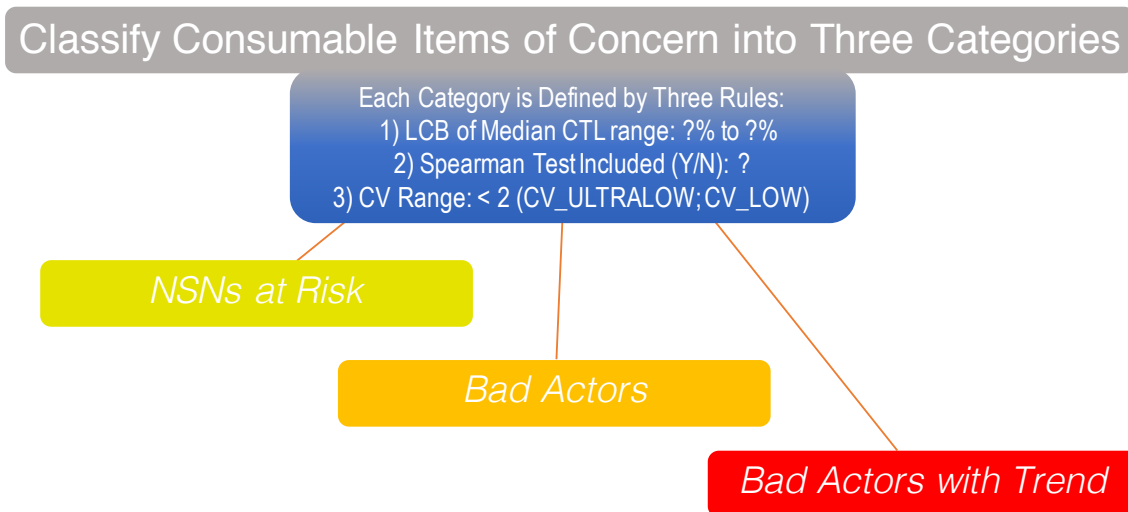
Classify Consumable Items of Concern into Three Categories

Each Category is Defined by Three Rules:
1) LCB of Median CTL range: ?% to ?%
2) Spearman Test Included (Y/N): ?
3) CV Range: < 2 (CV_ULTRALOW; CV_LOW)

NSNs at Risk

Bad Actors

Bad Actors with Trend